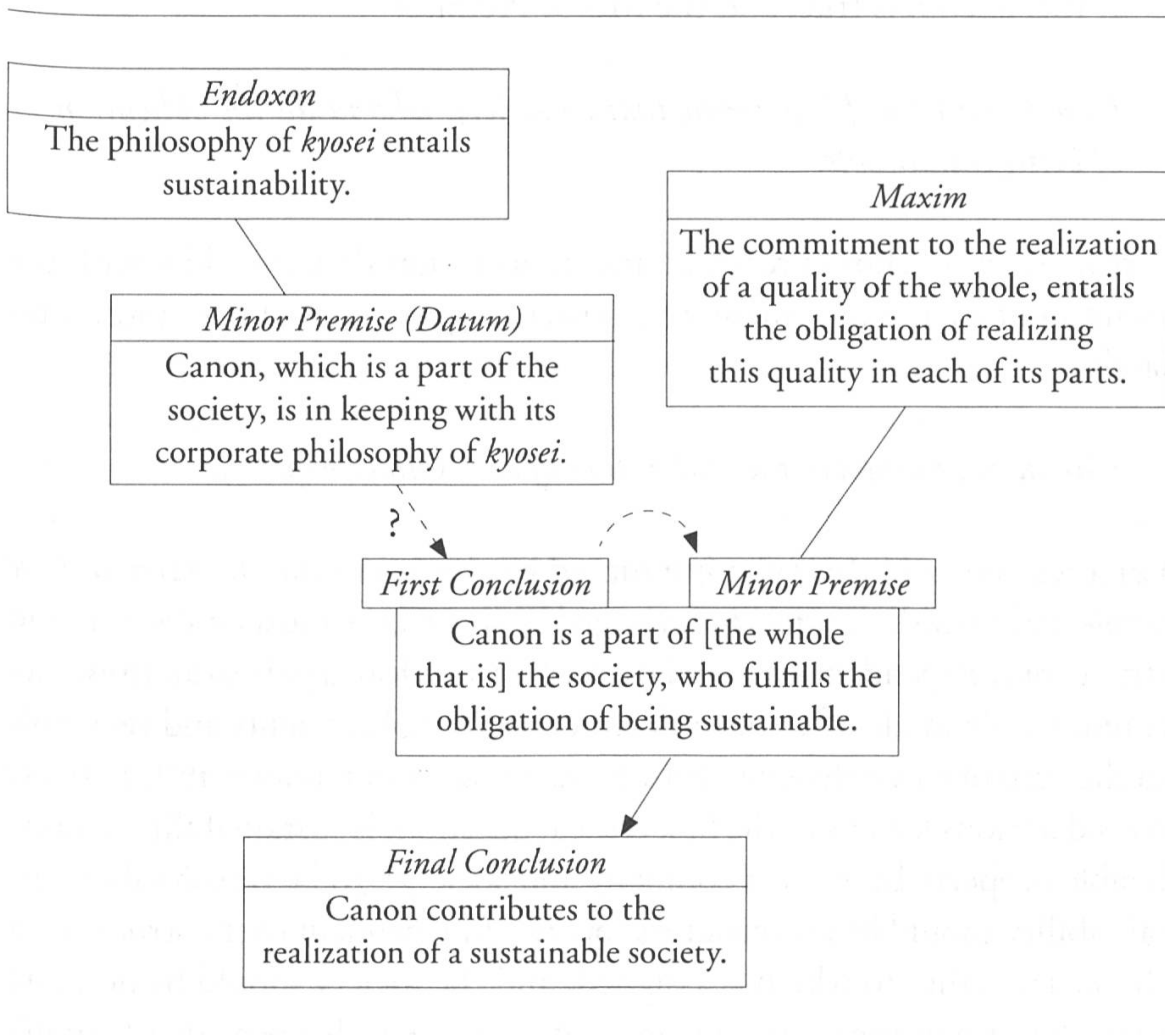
Endoxon

The philosophy of kyosei entails sustainability.

Maxim

The commitment to the realization of a quality of the whole, entails the obligation of realizing this quality in each of its parts.

Minor Premise (Datum)

Canon, which is a part of the society, is in keeping with its corporate philosophy of kyosei.

?

First Conclusion

Minor Premise

Canon is a part of [the whole that is] the society, who fulfills the obligation of being sustainable.

Final Conclusion

Canon contributes to the realization of a sustainable society.